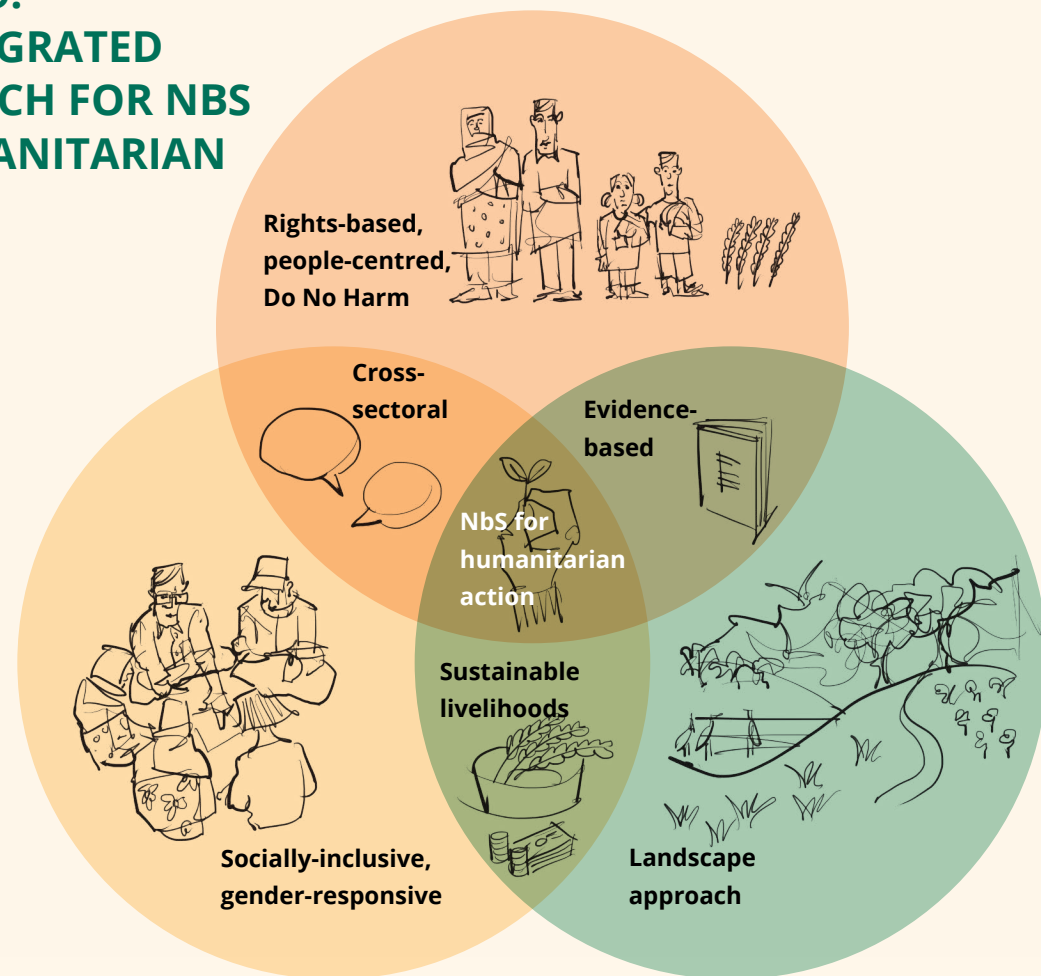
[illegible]GRATED
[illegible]CH FOR NBS
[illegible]ANITARIAN

Rights-based, people-centred, Do No Harm

Cross-sectoral

Evidence-based

NbS for humanitarian action

Sustainable livelihoods

Socially-inclusive, gender-responsive

Landscape approach